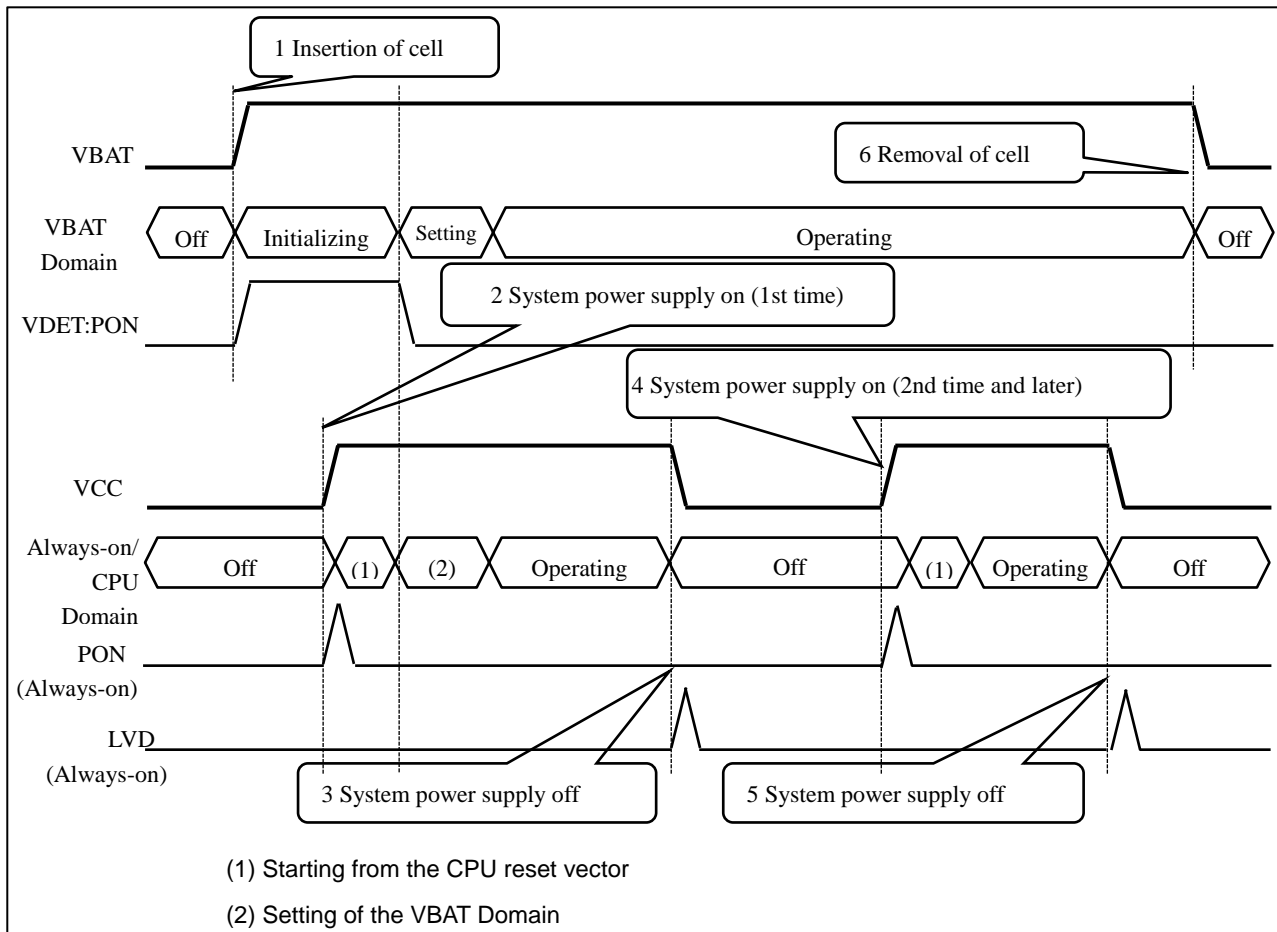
1 Insertion of cell

VBAT

6 Removal of cell

VBAT Domain

Off

Initializing

Setting

Operating

Off

2 System power supply on (1st time)

VDET:PON

4 System power supply on (2nd time and later)

VCC

Always-on/ CPU Domain

Off

(1)

(2)

Operating

Off

(1)

Operating

Off

PON (Always-on)

LVD (Always-on)

3 System power supply off

5 System power supply off

(1) Starting from the CPU reset vector

(2) Setting of the VBAT Domain